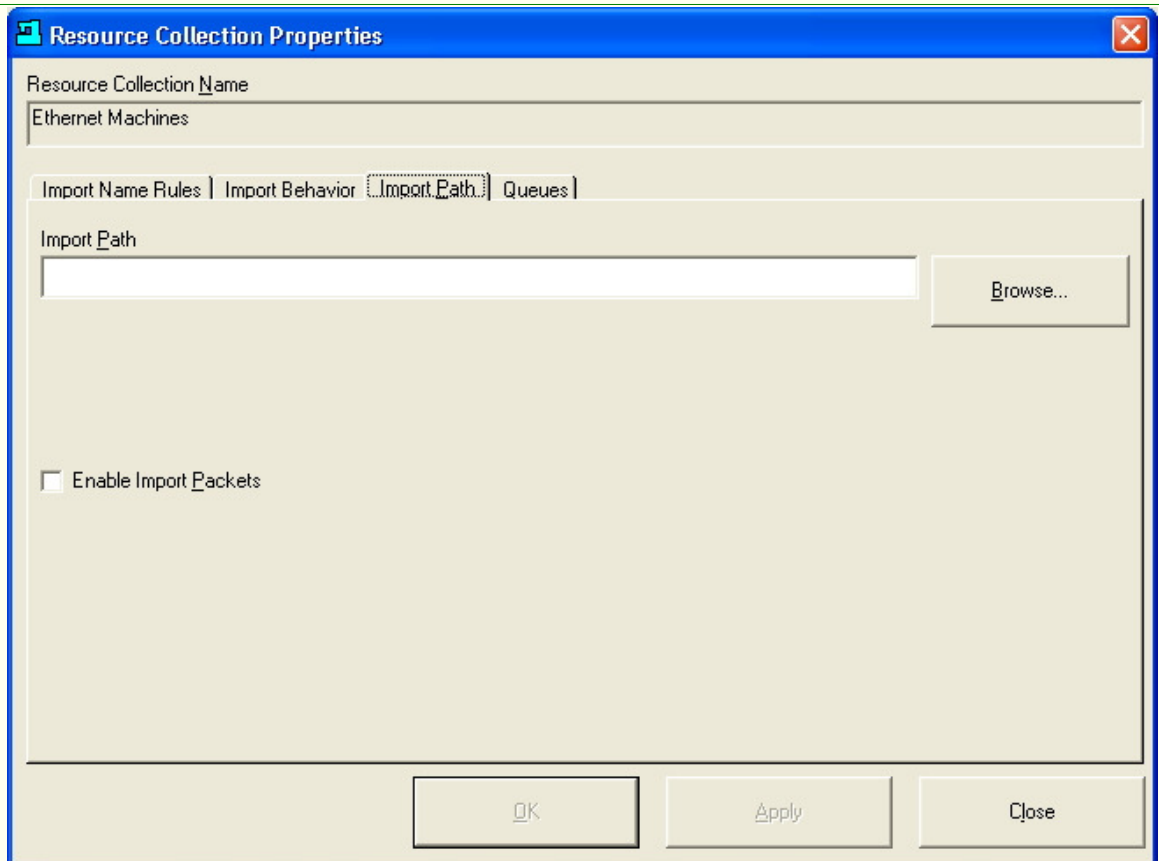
Resource Collection Properties

Resource Collection Name

Ethernet Machines

Import Name Rules | Import Behavior | Import Path | Queues

Import Path

Browse...

Enable Import Packets

OK

Apply

Close